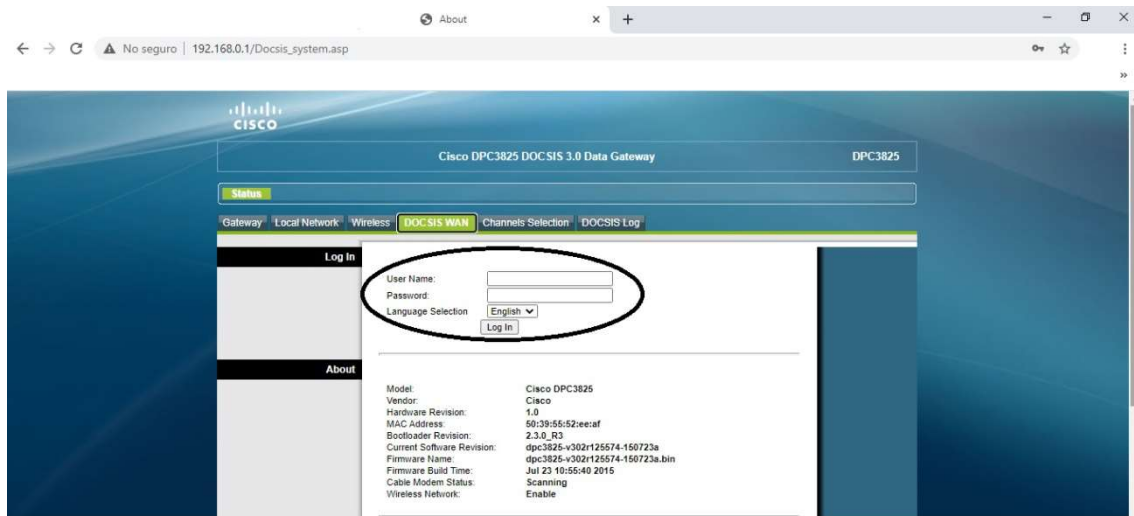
About

No seguro | 192.168.0.1/Docsis_system.asp

cisco

Cisco DPC3825 DOCSIS 3.0 Data Gateway

DPC3825

Status

Gateway | Local Network | Wireless | DOCSIS WAN | Channels Selection | DOCSIS Log

Log In

User Name:
Password:
Language Selection English
Log In

About

| | |
|---|---|
| Model: | Cisco DPC3825 |
| Vendor: | Cisco |
| Hardware Revision: | 1.0 |
| MAC Address: | 50:39:55:52:ee:af |
| Bootloader Revision: | 2.3.0_R3 |
| Current Software Revision: | dpc3825-v302r125574-150723a |
| Firmware Name: | dpc3825-v302r125574-150723a.bin |
| Firmware Build Time: | Jul 23 10:55:40 2015 |
| Cable Modem Status: | Scanning |
| Wireless Network: | Enable |